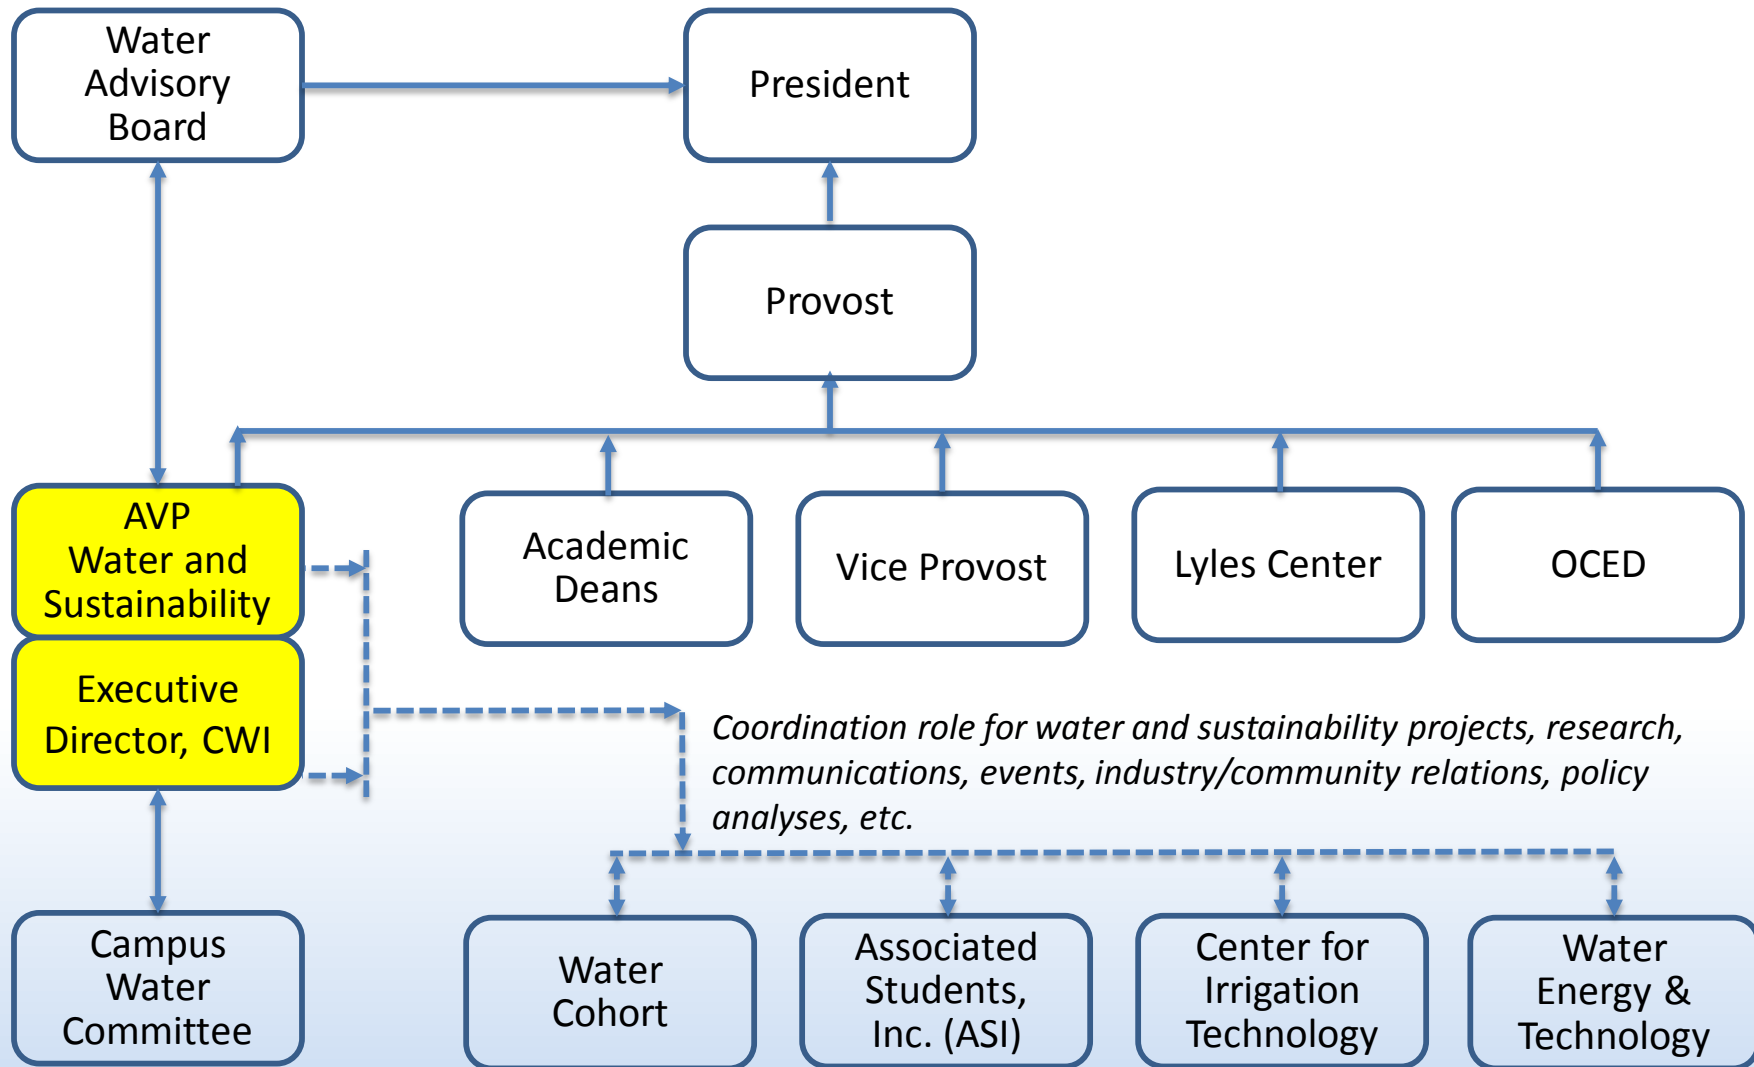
Water Advisory Board

President

Provost

AVP Water and Sustainability

Executive Director, CWI

Academic Deans

Vice Provost

Lyles Center

OCED

*Coordination role for water and sustainability projects, research, communications, events, industry/community relations, policy analyses, etc.*

Campus Water Committee

Water Cohort

Associated Students, Inc. (ASI)

Center for Irrigation Technology

Water Energy & Technology